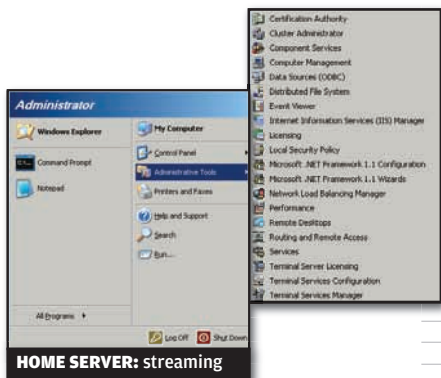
Administrator

Windows Explorer

Command Prompt

Notepad

All Programs

My Computer

Control Panel

Administrative Tools

Printers and Faxes

Help and Support

Search

Run...

Log Off

Shut Down

Certification Authority
Cluster Administrator
Component Services
Computer Management
Data Sources (ODBC)
Distributed File System
Event Viewer
Internet Information Services (IIS) Manager
Licensing
Local Security Policy
Microsoft .NET Framework 1.1 Configuration
Microsoft .NET Framework 1.1 Wizards
Network Load Balancing Manager
Performance
Remote Desktops
Routing and Remote Access
Services
Terminal Server Licensing
Terminal Services Configuration
Terminal Services Manager

HOME SERVER: streaming